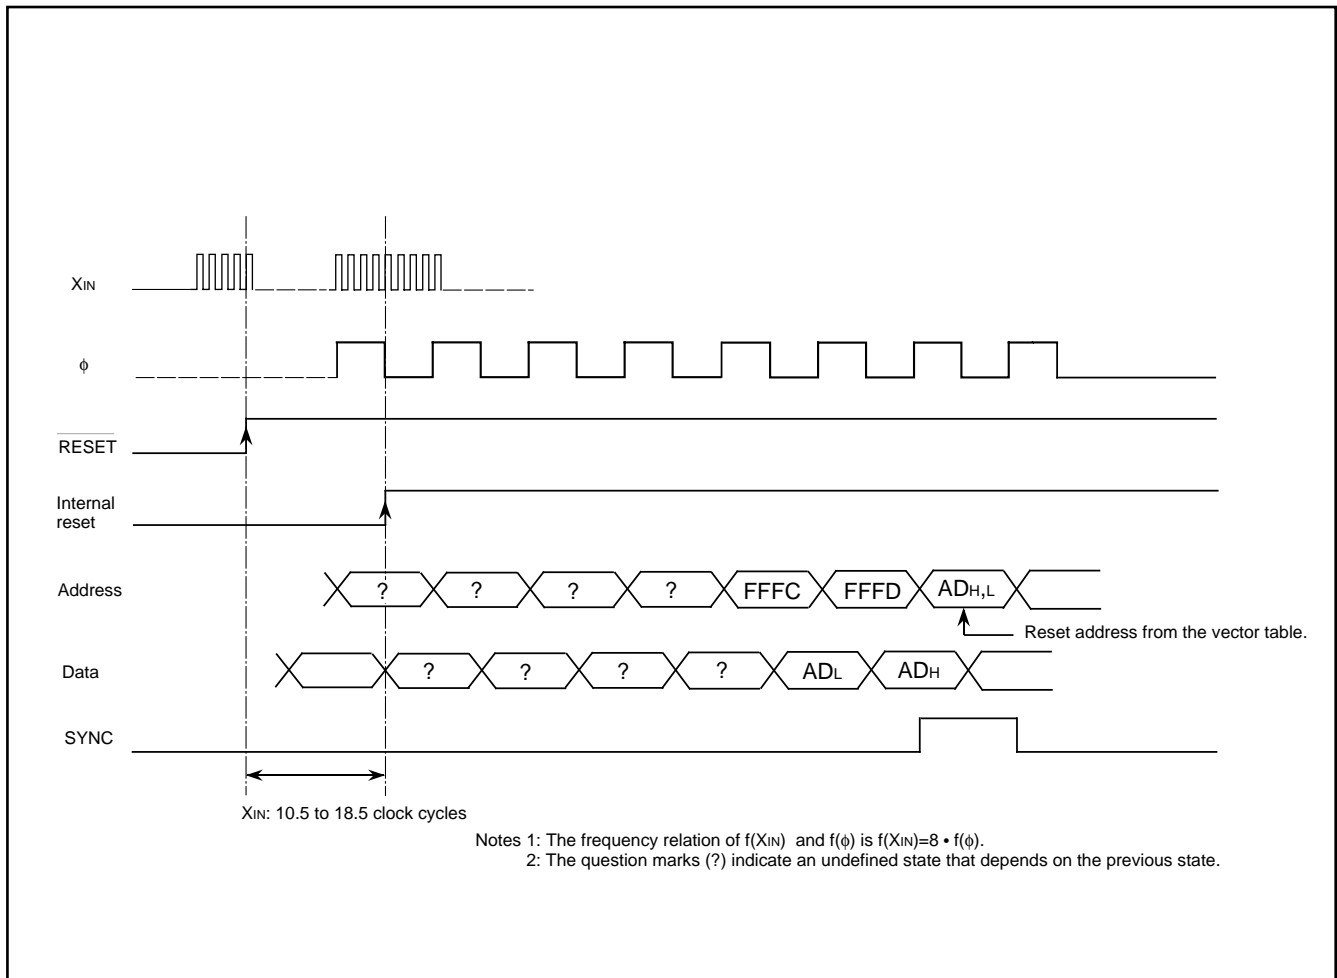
$X_{IN}$

$\phi$

$\overline{RESET}$

Internal reset

Address

? ? ? ? FFFC FFFD $AD_{H,L}$

Reset address from the vector table.

Data

? ? ? ? $AD_L$ $AD_H$

SYNC

$X_{IN}$: 10.5 to 18.5 clock cycles

Notes 1: The frequency relation of $f(X_{IN})$ and $f(\phi)$ is $f(X_{IN})=8 \bullet f(\phi)$.
2: The question marks (?) indicate an undefined state that depends on the previous state.